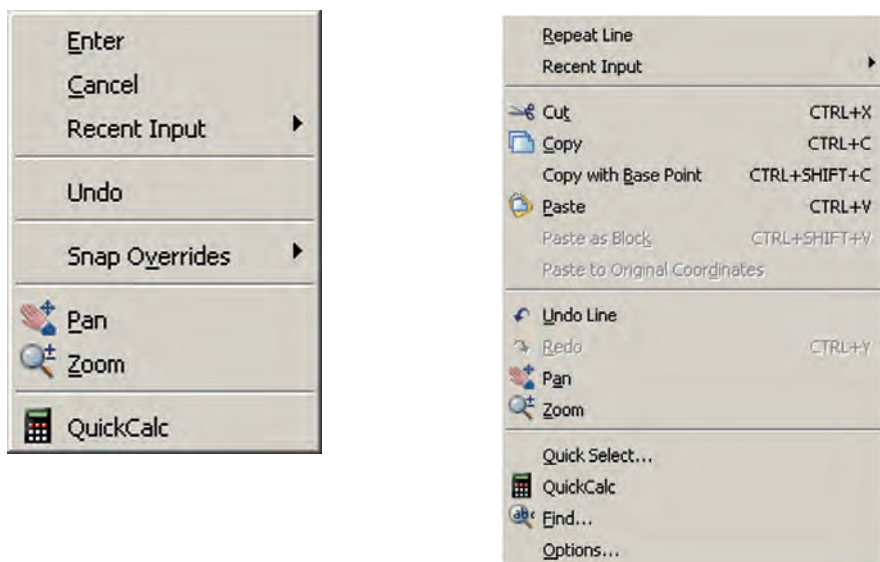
Enter
Cancel
Recent Input
Undo
Snap Overrides
Pan
Zoom
QuickCalc

Repeat Line
Recent Input
| | |
|---|---|
| Cut | CTRL+X |
| Copy | CTRL+C |
| Copy with Base Point | CTRL+SHIFT+C |
| Paste | CTRL+V |
| Paste as Block | CTRL+SHIFT+V |
| Paste to Original Coordinates | |
| Undo Line | |
| Redo | CTRL+Y |
| Pan | |
| Zoom | |

Quick Select...
QuickCalc
Find...
Options...